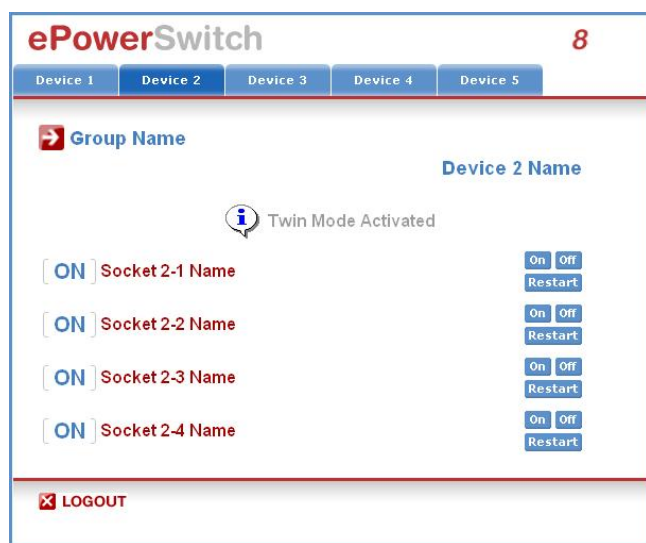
ePowerSwitch 8

Device 1 Device 2 Device 3 Device 4 Device 5

Group Name

Device 2 Name

Twin Mode Activated

ON Socket 2-1 Name On Off Restart

ON Socket 2-2 Name On Off Restart

ON Socket 2-3 Name On Off Restart

ON Socket 2-4 Name On Off Restart

LOGOUT